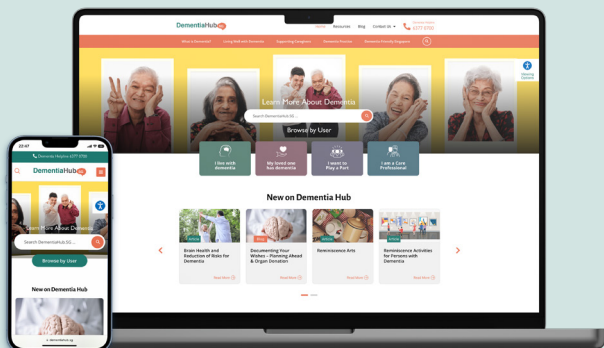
DementiaHub SG

Home Resources Blog Contact Us

6377 0700

What is Dementia? Living Well with Dementia Supporting Caregivers Dementia Process Dementia Friendly Singapore

Learn More About Dementia

Search DementiaHub.SG...

Browse by User

I live with dementia

My loved one has dementia

I want to Play a Part

I am a Care Professional

New on Dementia Hub

Brain Health and Reduction of Risks for Dementia

Documenting Your Wishes – Planning Ahead & Organ Donation

Reminiscence Arts

Reminiscence Activities for Persons with Dementia

Read More

Read More

Read More

Read More

22:47

Dementia Helpline 6377 0700

DementiaHub SG

Learn More About Dementia

Search DementiaHub.SG...

Browse by User

New on Dementia Hub

dementiahub.sg